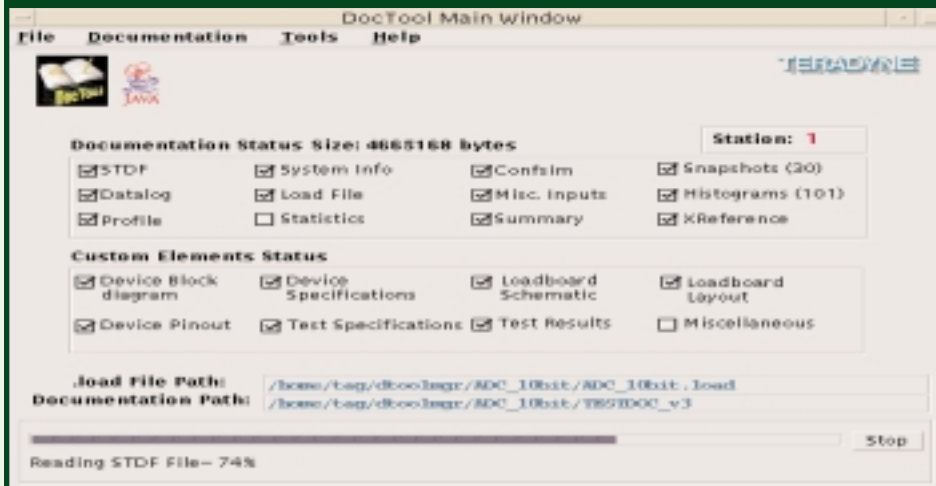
DocTool Main Window

File Documentation Tools Help

DocTool JAVA

TERADYNE

Documentation Status Size: 4665168 bytes

Station: 1

☑STDF ☑System Info ☑Confsim ☑Snapshots (20)
☑Datalog ☑Load File ☑Misc. Inputs ☑Histograms (101)
☑Profile ☐Statistics ☑Summary ☑XReference

Custom Elements Status

☑Device Block diagram ☑Device Specifications ☑Loadboard Schematic ☑Loadboard Layout
☑Device Pinout ☑Test Specifications ☑Test Results ☐Miscellaneous

.load File Path: /home/tag/dtoolmgr/ADC_10bit/ADC_10bit.load
Documentation Path: /home/tag/dtoolmgr/ADC_10bit/TESTDOC_v3

Stop

Reading STDF File– 74%